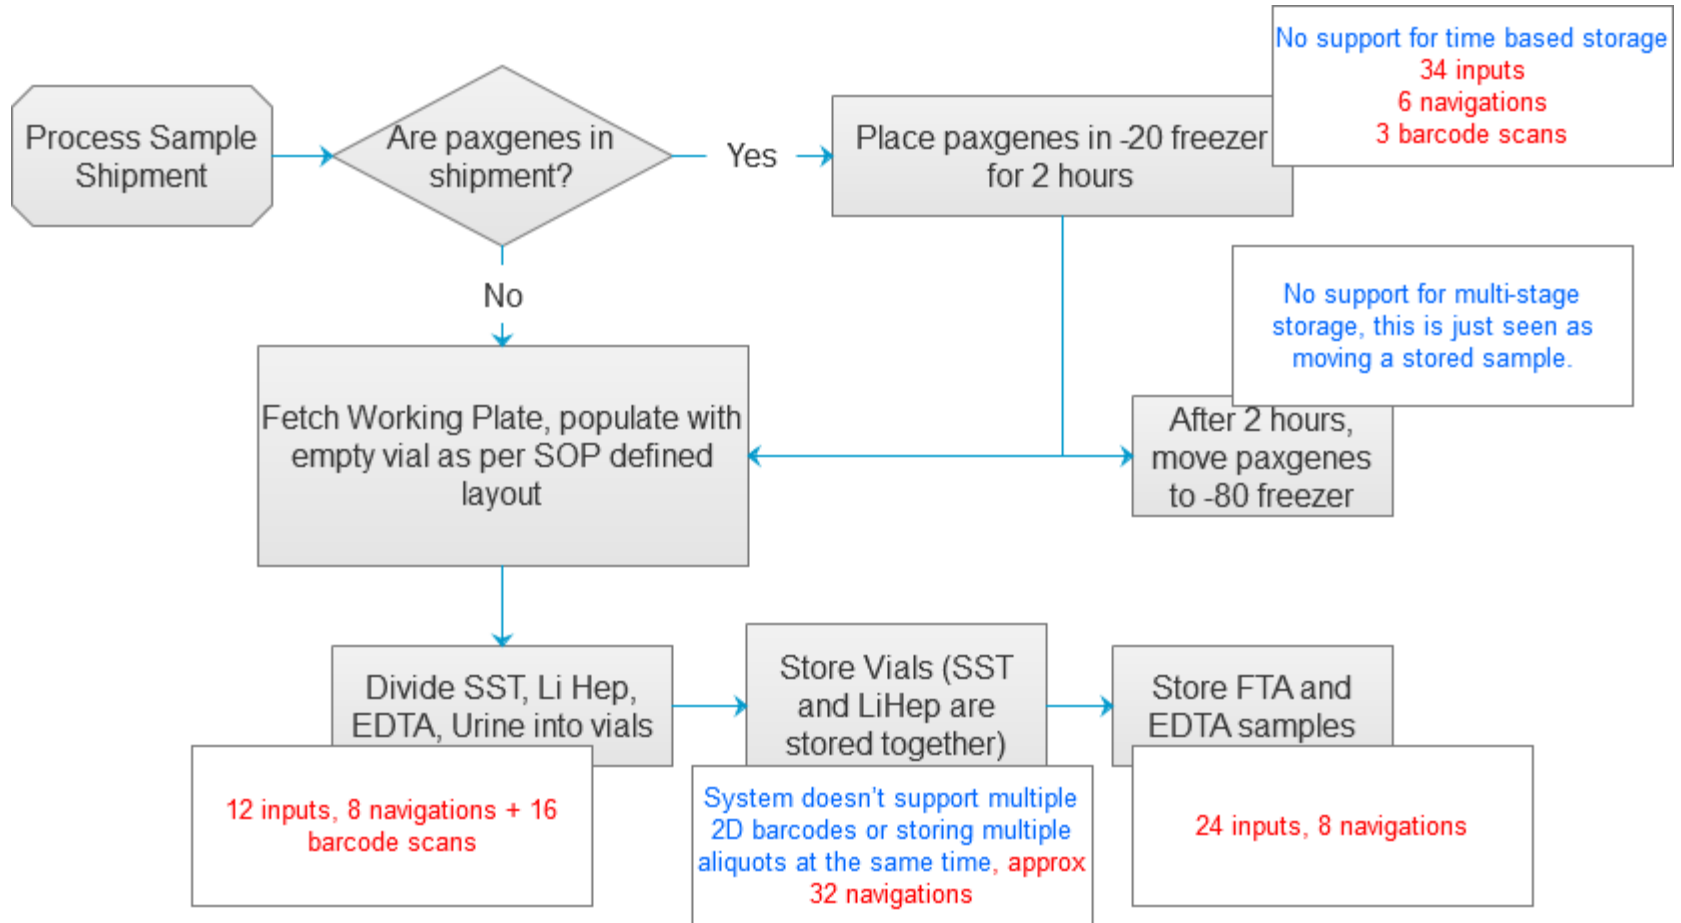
Process Sample Shipment

Are paxgenes in shipment?

Yes

Place paxgenes in -20 freezer for 2 hours

No support for time based storage
34 inputs
6 navigations
3 barcode scans

No

No support for multi-stage storage, this is just seen as moving a stored sample.

Fetch Working Plate, populate with empty vial as per SOP defined layout

After 2 hours, move paxgenes to -80 freezer

Divide SST, Li Hep, EDTA, Urine into vials

12 inputs, 8 navigations + 16 barcode scans

Store Vials (SST and LiHep are stored together)

System doesn't support multiple 2D barcodes or storing multiple aliquots at the same time, approx 32 navigations

Store FTA and EDTA samples

24 inputs, 8 navigations